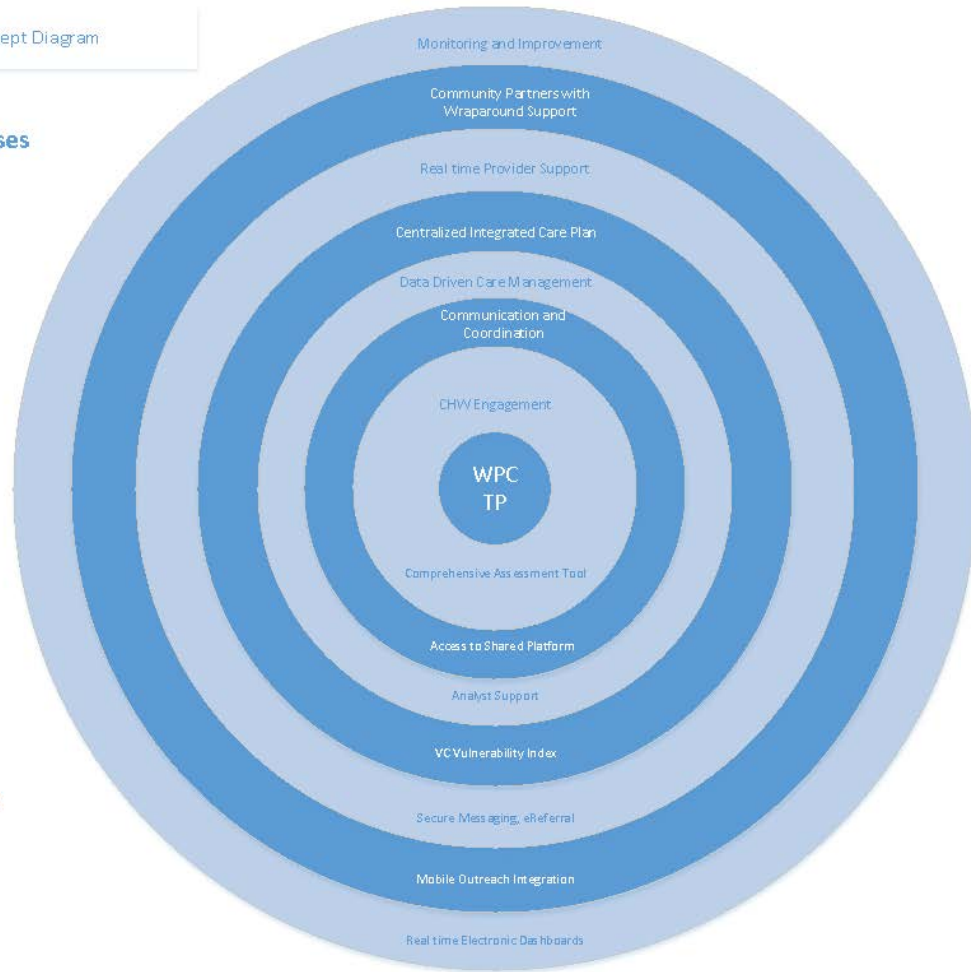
ept Diagram

ses

Monitoring and Improvement

Community Partners with Wraparound Support

Real time Provider Support

Centralized Integrated Care Plan

Data Driven Care Management

Communication and Coordination

CHW Engagement

WPC TP

Comprehensive Assessment Tool

Access to Shared Platform

Analyst Support

VC Vulnerability Index

Secure Messaging, eReferral

Mobile Outreach Integration

Real time Electronic Dashboards